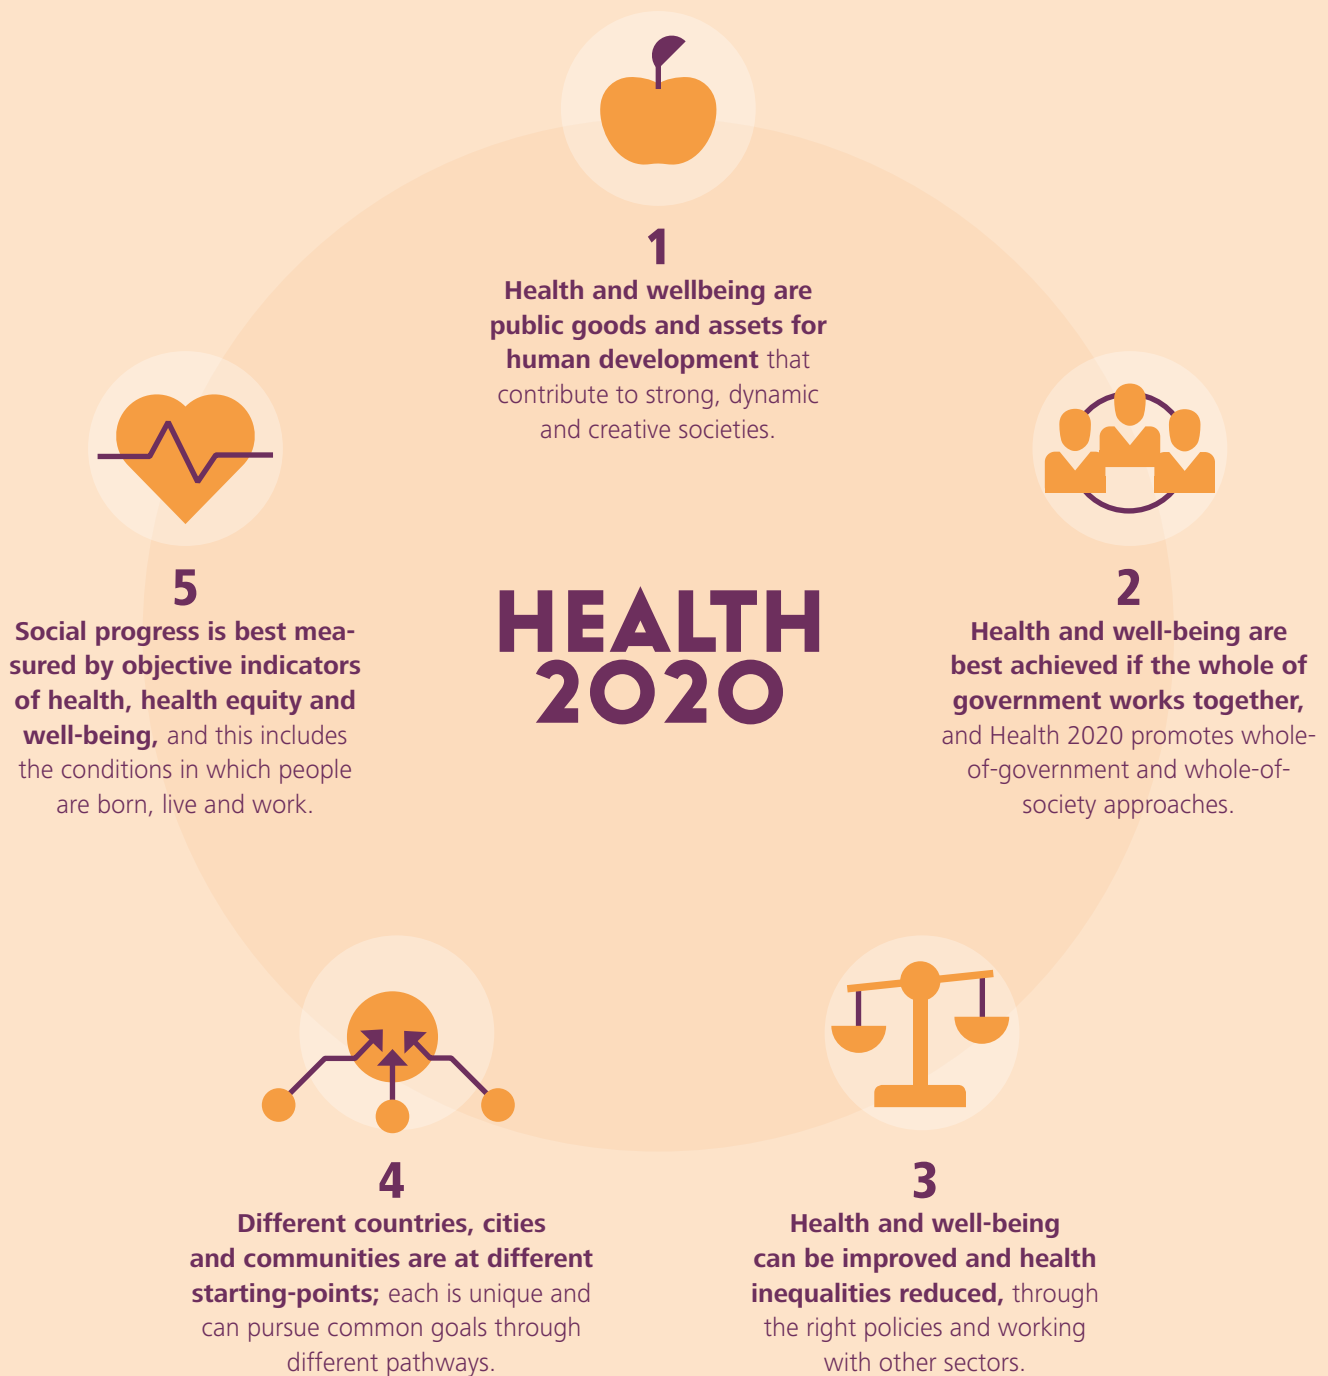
1

**Health and wellbeing are public goods and assets for human development** that contribute to strong, dynamic and creative societies.

HEALTH 2020

2

**Health and well-being are best achieved if the whole of government works together,** and Health 2020 promotes whole-of-government and whole-of-society approaches.

3

**Health and well-being can be improved and health inequalities reduced,** through the right policies and working with other sectors.

4

**Different countries, cities and communities are at different starting-points;** each is unique and can pursue common goals through different pathways.

5

**Social progress is best measured by objective indicators of health, health equity and well-being,** and this includes the conditions in which people are born, live and work.